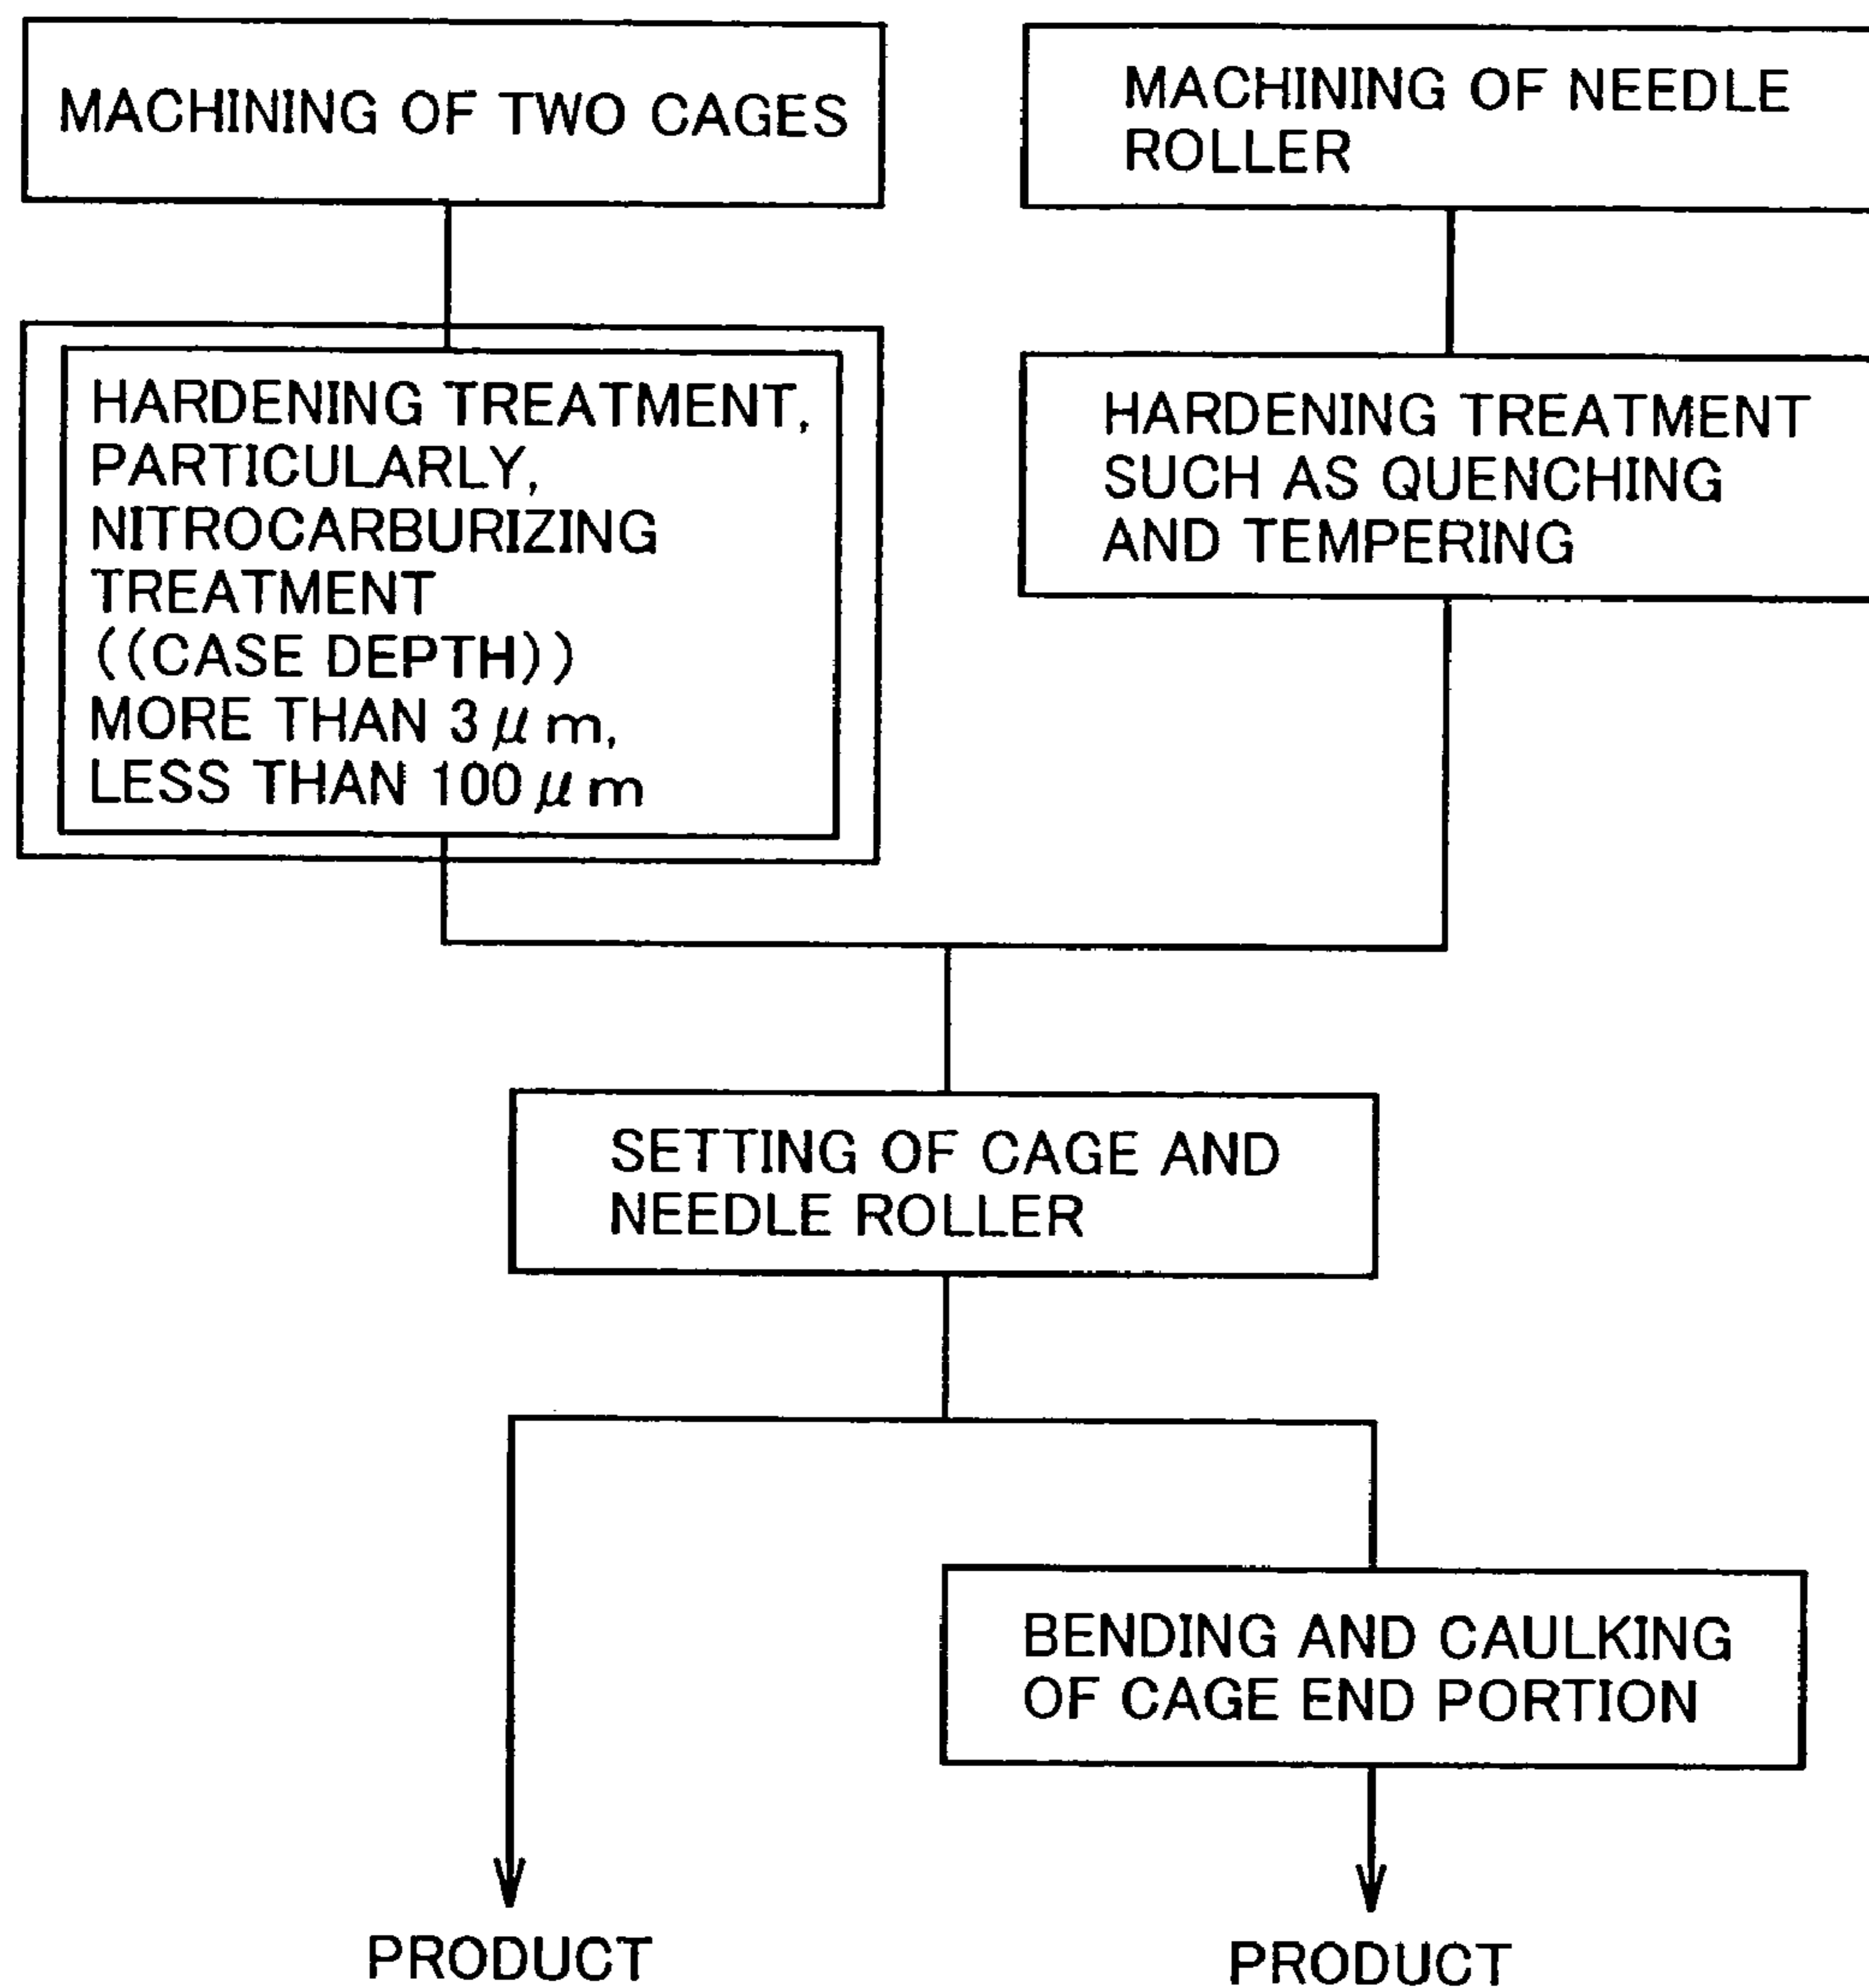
MACHINING OF TWO CAGES

MACHINING OF NEEDLE ROLLER

HARDENING TREATMENT, PARTICULARLY, NITROCARBURIZING TREATMENT ((CASE DEPTH)) MORE THAN 3$\mu$m, LESS THAN 100$\mu$m

HARDENING TREATMENT SUCH AS QUENCHING AND TEMPERING

SETTING OF CAGE AND NEEDLE ROLLER

BENDING AND CAULKING OF CAGE END PORTION

PRODUCT

PRODUCT